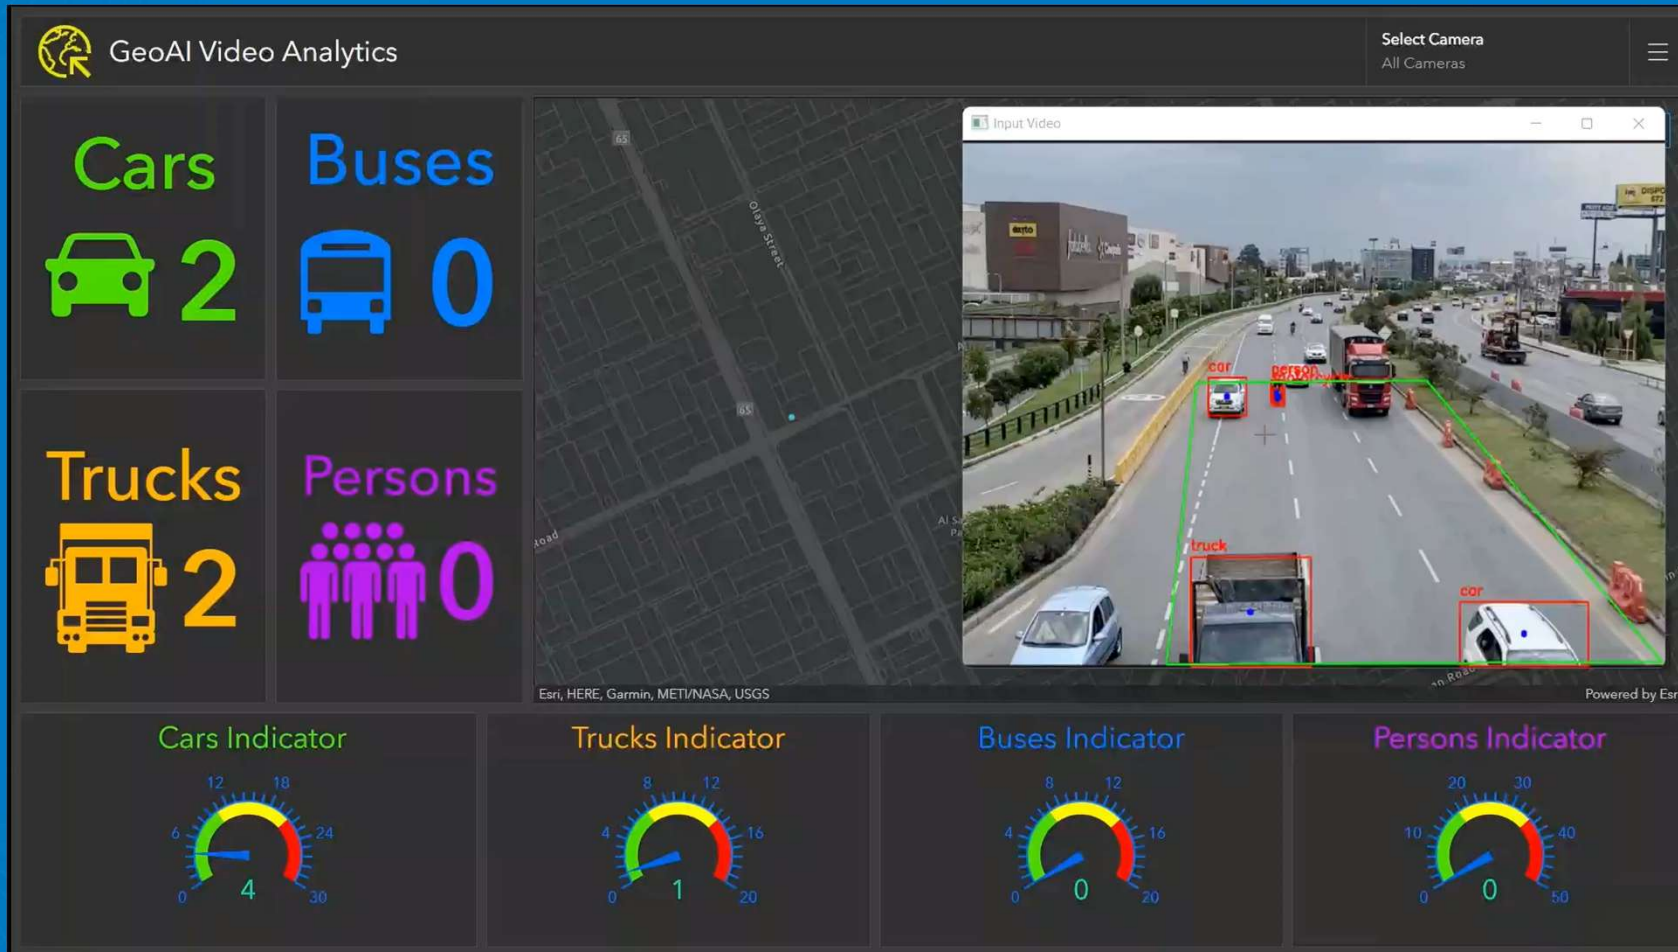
GeoAI Video Analytics

Select Camera
All Cameras

Cars
2

Buses
0

Trucks
2

Persons
0

65
Olaya Street
65
Road
Al S
Pa

Input Video

car
person
truck
car

Esri, HERE, Garmin, METI/NASA, USGS
Powered by Esri

Cars Indicator
0 6 12 18 24 30
4

Trucks Indicator
0 4 8 12 16 20
1

Buses Indicator
0 4 8 12 16 20
0

Persons Indicator
0 10 20 30 40 50
0